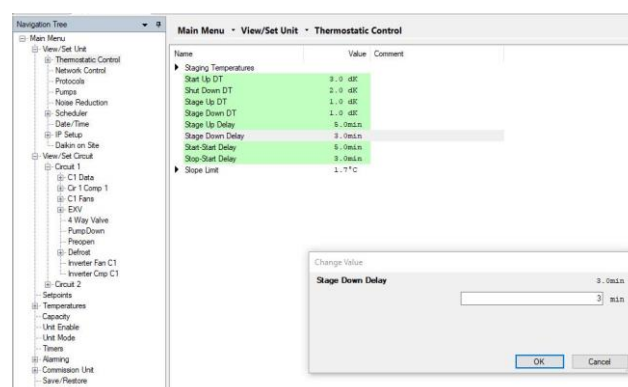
Navigation Tree

Main Menu
View/Set Unit
Thermostatic Control
Network Control
Protocols
Pumps
Noise Reduction
Scheduler
Date/Time
IP Setup
Daikin on Site
View/Set Circuit
Circuit 1
C1 Data
Cir 1 Comp 1
C1 Fans
EXV
4 Way Valve
PumpDown
Preopen
Defrost
Inverter Fan C1
Inverter Cmp C1
Circuit 2
Setpoints
Temperatures
Capacity
Unit Enable
Unit Mode
Timers
Alarming
Commission Unit
Save/Restore

Main Menu • View/Set Unit • Thermostatic Control

| Name | Value | Comment |
|---|---|---|
| Staging Temperatures | | |
| Start Up DT | 3.0 dK | |
| Shut Down DT | 2.0 dK | |
| Stage Up DT | 1.0 dK | |
| Stage Down DT | 1.0 dK | |
| Stage Up Delay | 5.0min | |
| Stage Down Delay | 3.0min | |
| Start-Start Delay | 5.0min | |
| Stop-Start Delay | 3.0min | |
| Slope Limit | 1.7°C | |

Change Value

Stage Down Delay 3.0min

3 min

OK Cancel